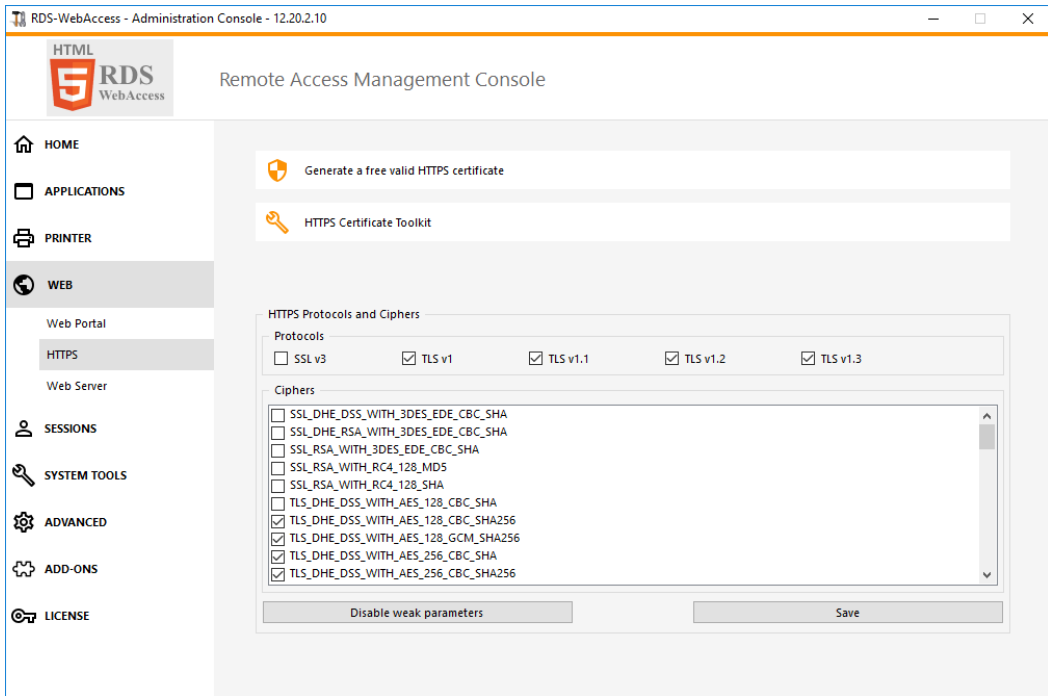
RDS-WebAccess - Administration Console - 12.20.2.10

HTML 5 RDS WebAccess

Remote Access Management Console

HOME
APPLICATIONS
PRINTER
WEB
Web Portal
HTTPS
Web Server
SESSIONS
SYSTEM TOOLS
ADVANCED
ADD-ONS
LICENSE

Generate a free valid HTTPS certificate

HTTPS Certificate Toolkit

HTTPS Protocols and Ciphers
Protocols
SSL v3
TLS v1
TLS v1.1
TLS v1.2
TLS v1.3

Ciphers
SSL_DHE_DSS_WITH_3DES_EDE_CBC_SHA
SSL_DHE_RSA_WITH_3DES_EDE_CBC_SHA
SSL_RSA_WITH_3DES_EDE_CBC_SHA
SSL_RSA_WITH_RC4_128_MD5
SSL_RSA_WITH_RC4_128_SHA
TLS_DHE_DSS_WITH_AES_128_CBC_SHA
TLS_DHE_DSS_WITH_AES_128_CBC_SHA256
TLS_DHE_DSS_WITH_AES_128_GCM_SHA256
TLS_DHE_DSS_WITH_AES_256_CBC_SHA
TLS_DHE_DSS_WITH_AES_256_CBC_SHA256

Disable weak parameters
Save